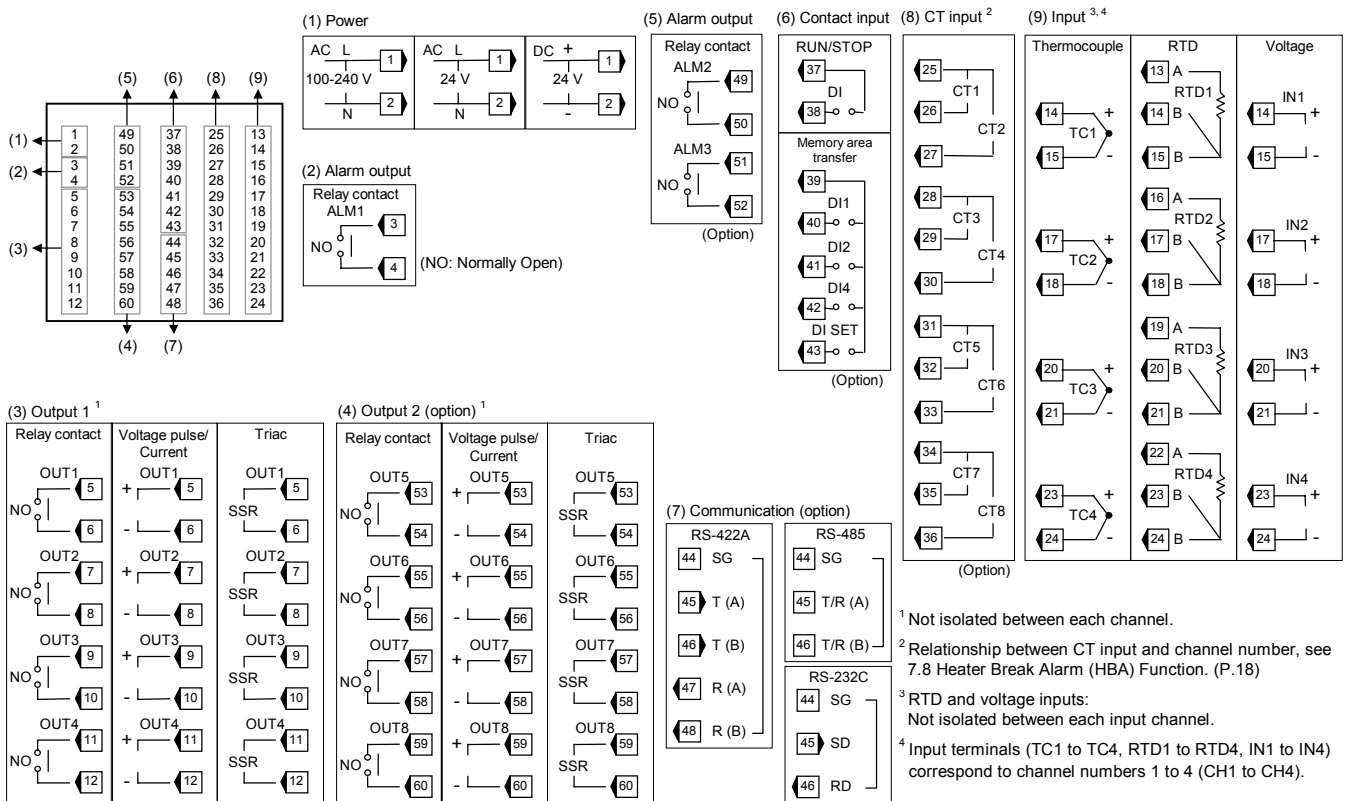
(1) Power

AC L 1
100-240 V
N 2

AC L 1
24 V
N 2

DC + 1
24 V
- 2

(5) (6) (8) (9)

(1) 1 2
(2) 3 4
(3) 5 6 7 8 9 10 11 12

49 50 51 52 53 54 55 56 57 58 59 60
37 38 39 40 41 42 43 44 45 46 47 48
25 26 27 28 29 30 31 32 33 34 35 36
13 14 15 16 17 18 19 20 21 22 23 24

(4) (7)

(2) Alarm output

Relay contact
ALM1
NO 3
4
(NO: Normally Open)

(5) Alarm output

Relay contact
ALM2
NO 49
50
ALM3
NO 51
52
(Option)

(6) Contact input

RUN/STOP
37
DI
38

Memory area transfer
39
DI1
40
DI2
41
DI4
42
DI SET
43
(Option)

(8) CT input $^{2}$

25 CT1 26 CT2 27
28 CT3 29 CT4 30
31 CT5 32 CT6 33
34 CT7 35 CT8 36
(Option)

(9) Input $^{3, 4}$

| Thermocouple | RTD | Voltage |
|---|---|---|
| 14 + TC1 15 - | 13 A RTD1 14 B 15 B | 14 IN1 + 15 - |
| 17 + TC2 18 - | 16 A RTD2 17 B 18 B | 17 IN2 + 18 - |
| 20 + TC3 21 - | 19 A RTD3 20 B 21 B | 20 IN3 + 21 - |
| 23 + TC4 24 - | 22 A RTD4 23 B 24 B | 23 IN4 + 24 - |

(3) Output 1 $^{1}$

| Relay contact | Voltage pulse/ Current | Triac |
|---|---|---|
| OUT1 NO 5 6 | OUT1 + 5 - 6 | OUT1 5 SSR 6 |
| OUT2 NO 7 8 | OUT2 + 7 - 8 | OUT2 7 SSR 8 |
| OUT3 NO 9 10 | OUT3 + 9 - 10 | OUT3 9 SSR 10 |
| OUT4 NO 11 12 | OUT4 + 11 - 12 | OUT4 11 SSR 12 |

(4) Output 2 (option) $^{1}$

| Relay contact | Voltage pulse/ Current | Triac |
|---|---|---|
| OUT5 NO 53 54 | OUT5 + 53 - 54 | OUT5 53 SSR 54 |
| OUT6 NO 55 56 | OUT6 + 55 - 56 | OUT6 55 SSR 56 |
| OUT7 NO 57 58 | OUT7 + 57 - 58 | OUT7 57 SSR 58 |
| OUT8 NO 59 60 | OUT8 + 59 - 60 | OUT8 59 SSR 60 |

(7) Communication (option)

RS-422A
44 SG
45 T (A)
46 T (B)
47 R (A)
48 R (B)

RS-485
44 SG
45 T/R (A)
46 T/R (B)

RS-232C
44 SG
45 SD
46 RD

$^{1}$ Not isolated between each channel.

$^{2}$ Relationship between CT input and channel number, see 7.8 Heater Break Alarm (HBA) Function. (P.18)

$^{3}$ RTD and voltage inputs:
Not isolated between each input channel.

$^{4}$ Input terminals (TC1 to TC4, RTD1 to RTD4, IN1 to IN4) correspond to channel numbers 1 to 4 (CH1 to CH4).